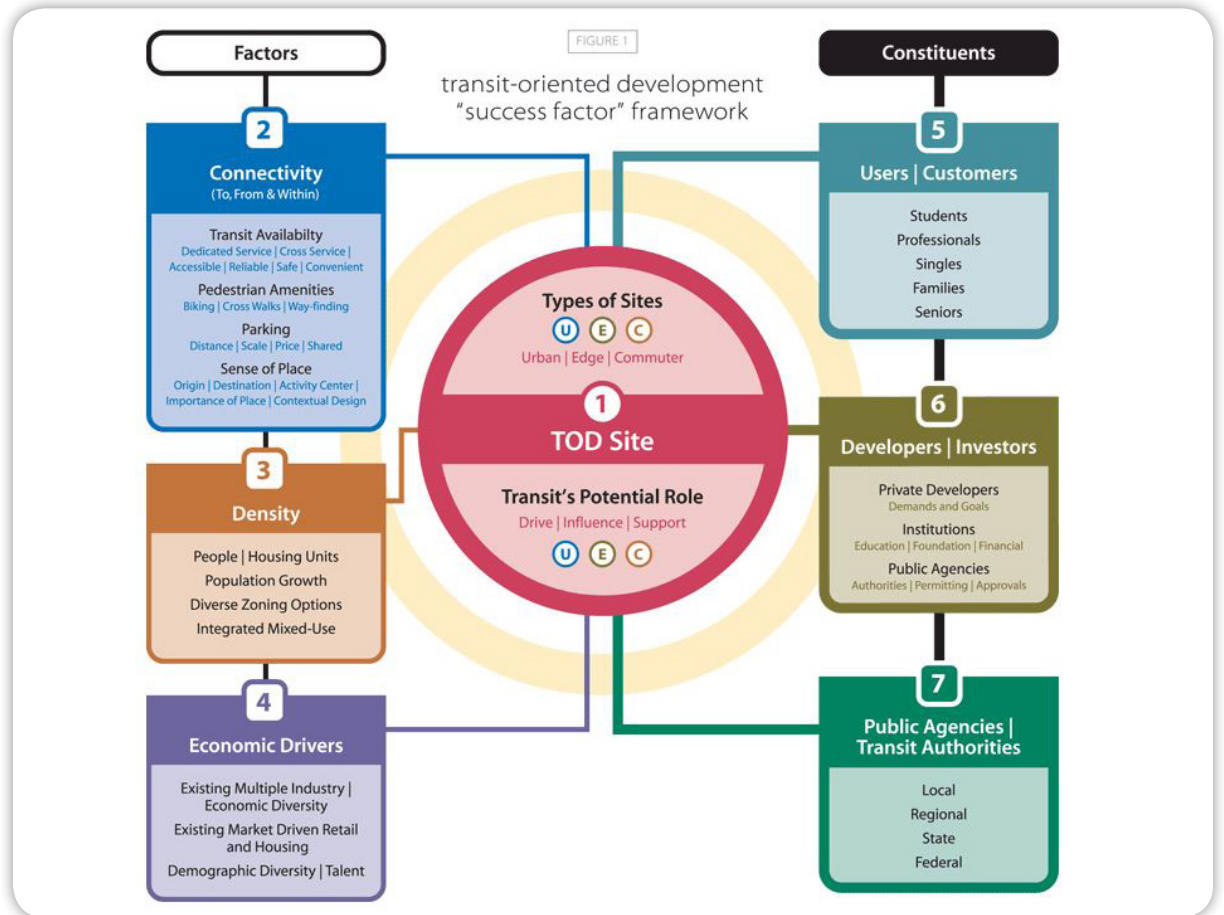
FIGURE 1

transit-oriented development "success factor" framework

Factors

2

Connectivity
(To, From & Within)

Transit Availabilty
Dedicated Service | Cross Service | Accessible | Reliable | Safe | Convenient

Pedestrian Amenities
Biking | Cross Walks | Way-finding

Parking
Distance | Scale | Price | Shared

Sense of Place
Origin | Destination | Activity Center | Importance of Place | Contextual Design

3

Density

People | Housing Units
Population Growth
Diverse Zoning Options
Integrated Mixed-Use

4

Economic Drivers

Existing Multiple Industry | Economic Diversity
Existing Market Driven Retail and Housing
Demographic Diversity | Talent

Types of Sites
U E C
Urban | Edge | Commuter

1
TOD Site

Transit's Potential Role
Drive | Influence | Support
U E C

Constituents

5

Users | Customers

Students
Professionals
Singles
Families
Seniors

6

Developers | Investors

Private Developers
Demands and Goals
Institutions
Education | Foundation | Financial
Public Agencies
Authorities | Permitting | Approvals

7

Public Agencies | Transit Authorities

Local
Regional
State
Federal